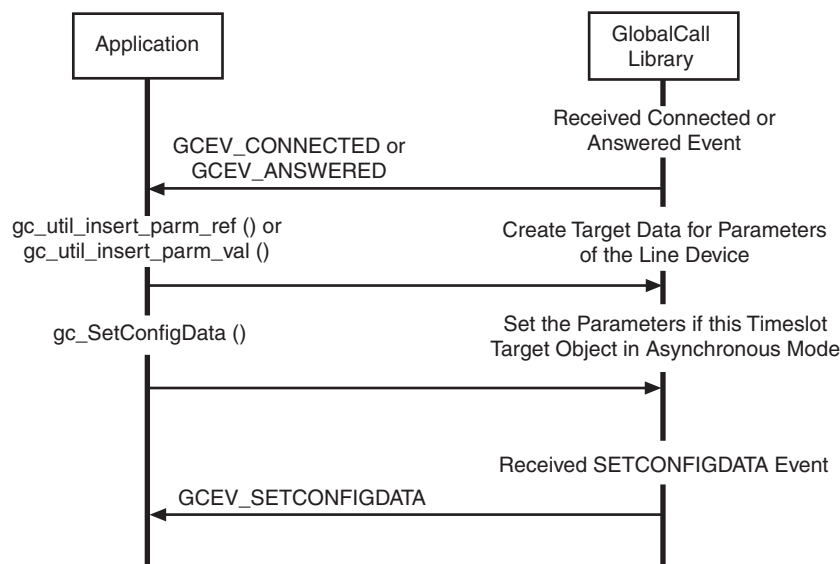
Application

GlobalCall Library

Received Connected or Answered Event

GCEV_CONNECTED or GCEV_ANSWERED

gc_util_insert_parm_ref () or gc_util_insert_parm_val ()

Create Target Data for Parameters of the Line Device

gc_SetConfigData ()

Set the Parameters if this Timeslot Target Object in Asynchronous Mode

Received SETCONFIGDATA Event

GCEV_SETCONFIGDATA